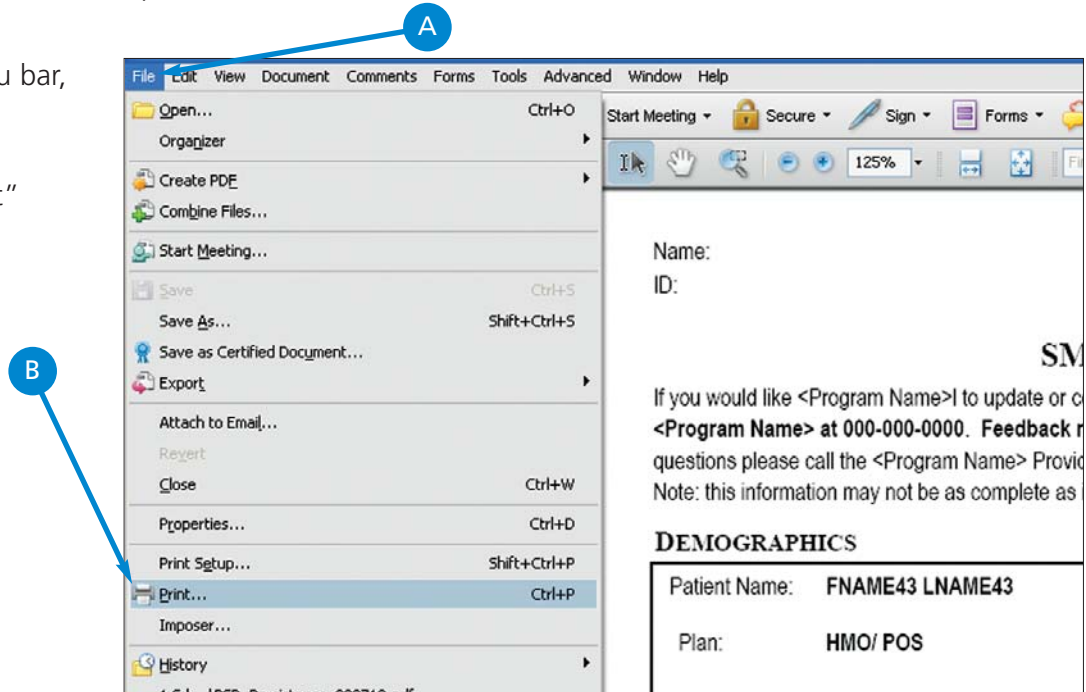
u bar,

t"

A

File Edit View Document Comments Forms Tools Advanced Window Help

Open... Ctrl+O
Organizer
Create PDF
Combine Files...
Start Meeting...
Save Ctrl+S
Save As... Shift+Ctrl+S
Save as Certified Document...
Export
Attach to Email...
Revert
Close Ctrl+W
Properties... Ctrl+D
Print Setup... Shift+Ctrl+P
Print... Ctrl+P
Imposer...
History

B

Start Meeting Secure Sign Forms

125%

Name:
ID:

SM

If you would like <Program Name>I to update or c
<Program Name> at 000-000-0000. Feedback r
questions please call the <Program Name> Provic
Note: this information may not be as complete as

DEMOGRAPHICS

Patient Name: FNAME43 LNAME43

Plan: HMO/ POS